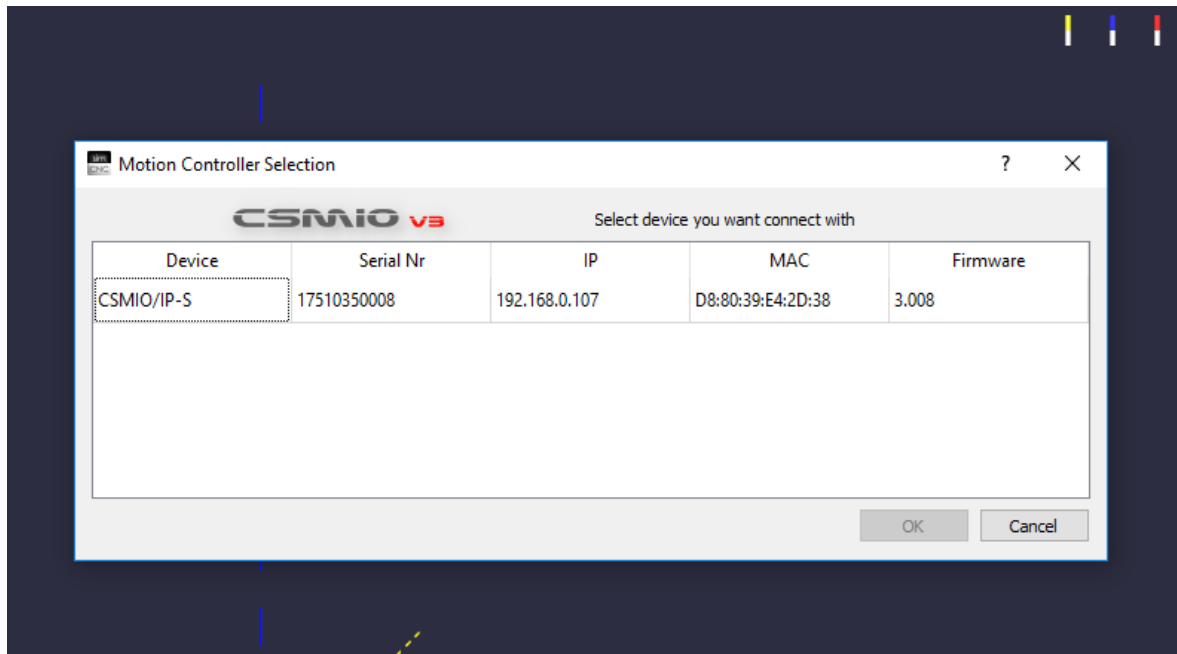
Motion Controller Selection

?

X

CSMIO V3

Select device you want connect with

| Device | Serial Nr | IP | MAC | Firmware |
|---|---|---|---|---|
| CSMIO/IP-S | 17510350008 | 192.168.0.107 | D8:80:39:E4:2D:38 | 3.008 |

OK

Cancel